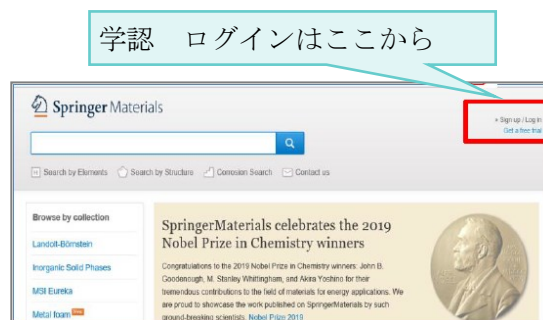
学認　ログインはここから

Springer Materials

» Sign up / Log in
Get a free trial

Search by Elements　Search by Structure　Corrosion Search　Contact us

Browse by collection

Landolt-Börnstein

Inorganic Solid Phases

MSI Eureka

Metal foam New

SpringerMaterials celebrates the 2019 Nobel Prize in Chemistry winners

Congratulations to the 2019 Nobel Prize in Chemistry winners: John B. Goodenough, M. Stanley Whittingham, and Akira Yoshino for their tremendous contributions to the field of materials for energy applications. We are proud to showcase the work published on SpringerMaterials by such ground-breaking scientists. Nobel Prize 2019